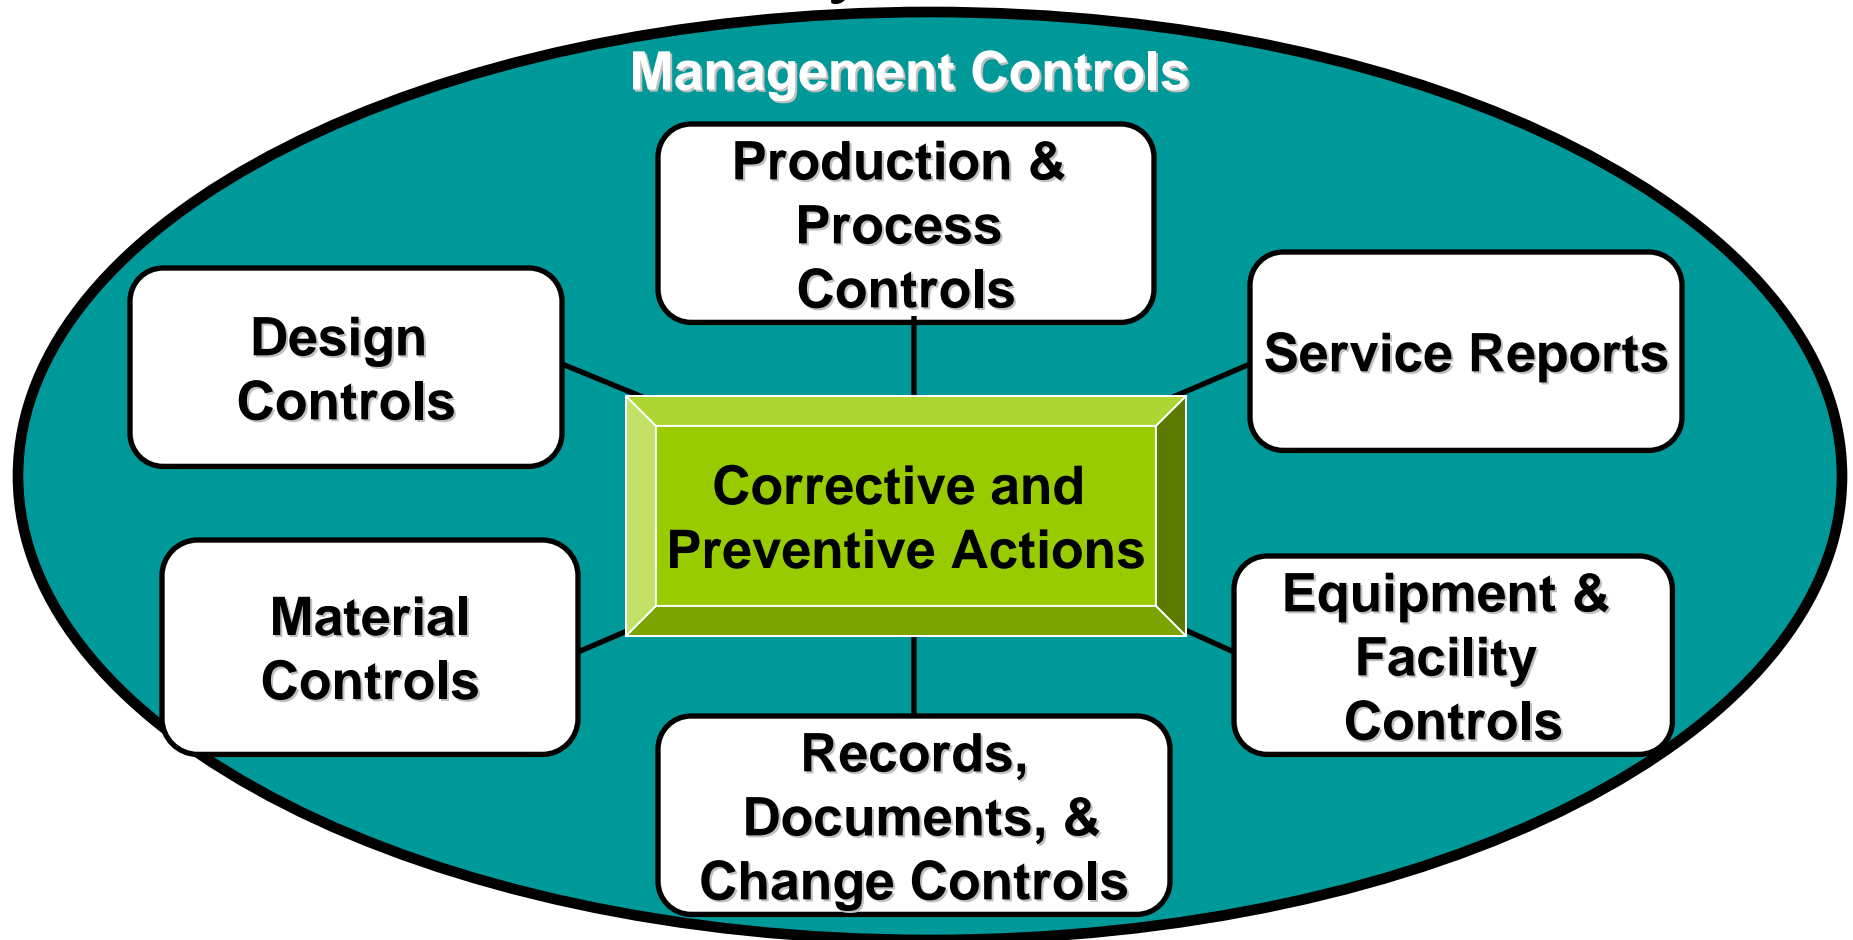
Management Controls

Production & Process Controls

Design Controls

Service Reports

Corrective and Preventive Actions

Material Controls

Equipment & Facility Controls

Records, Documents, & Change Controls